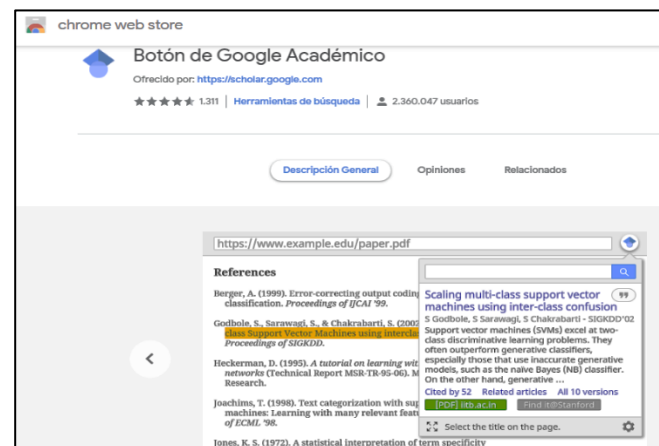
chrome web store

Botón de Google Académico

Ofrecido por: https://scholar.google.com

★★★★★ 1.311 | Herramientas de búsqueda | 2.360.047 usuarios

Descripción General | Opiniones | Relacionados

https://www.example.edu/paper.pdf

References

Berger, A. (1999). Error-correcting output codin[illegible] classification. Proceedings of IJCAI '99.

Godbole, S., Sarawagi, S., & Chakrabarti, S. (2002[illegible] class Support Vector Machines using interclas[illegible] Proceedings of SIGKDD.

Heckerman, D. (1995). A tutorial on learning wit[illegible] networks (Technical Report MSR-TR-95-06). M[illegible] Research.

Joachims, T. (1998). Text categorization with sup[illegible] machines: Learning with many relevant featu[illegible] of ECML '98.

Jones, K. S. (1972). A statistical interpretation of term specificity

Scaling multi-class support vector machines using inter-class confusion

99

S Godbole, S Sarawagi, S Chakrabarti - SIGKDD'02

Support vector machines (SVMs) excel at two-class discriminative learning problems. They often outperform generative classifiers, especially those that use inaccurate generative models, such as the naive Bayes (NB) classifier. On the other hand, generative ...

Cited by 52 Related articles All 10 versions

[PDF] iitb.ac.in Find it@Stanford

Select the title on the page.